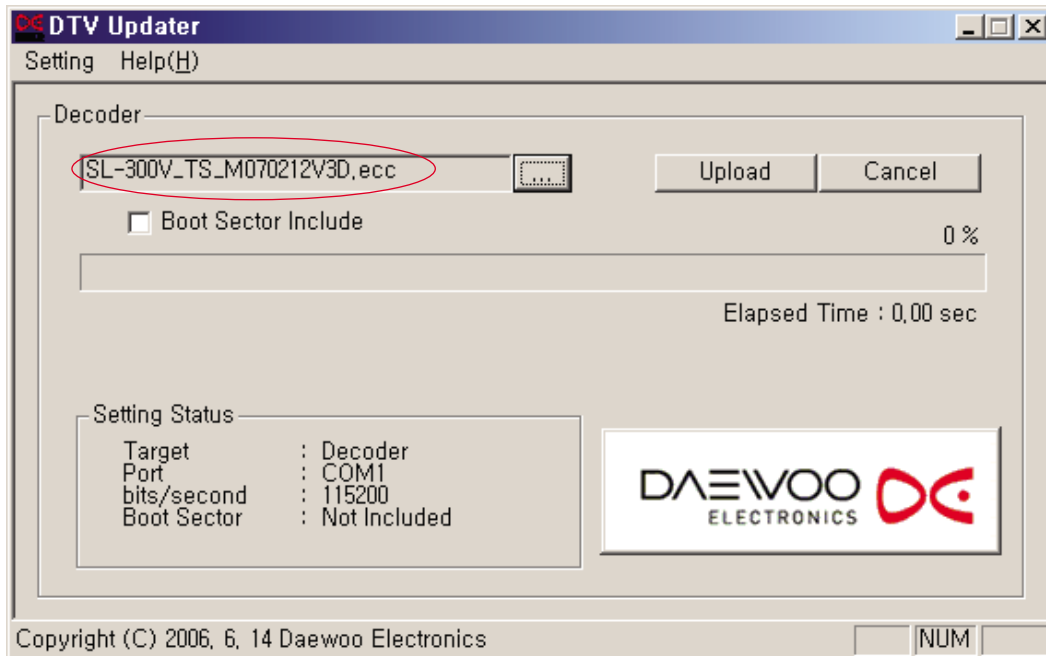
DTV Updater

Setting Help(H)

Decoder

SL-300V_TS_M070212V3D.ecc ...

Upload Cancel

Boot Sector Include

0 %

Elapsed Time : 0.00 sec

Setting Status

| Target | : Decoder |
|---|---|
| Port | : COM1 |
| bits/second | : 115200 |
| Boot Sector | : Not Included |

DAEWOO
ELECTRONICS

Copyright (C) 2006. 6. 14 Daewoo Electronics

NUM